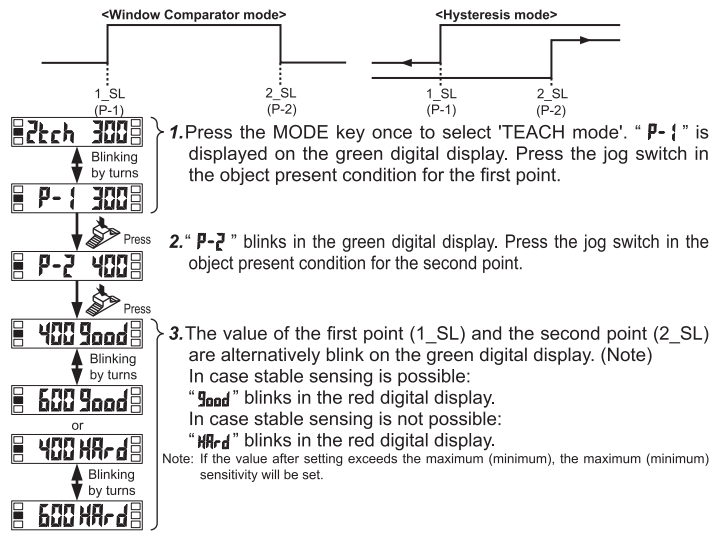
<Window Comparator mode>

<Hysteresis mode>

1_SL
(P-1)

2_SL
(P-2)

1_SL
(P-1)

2_SL
(P-2)

2tch 300

Blinking by turns

P-1 300

1. Press the MODE key once to select 'TEACH mode'. " P-1 " is displayed on the green digital display. Press the jog switch in the object present condition for the first point.

Press

P-2 400

2. " P-2 " blinks in the green digital display. Press the jog switch in the object present condition for the second point.

Press

400 good

Blinking by turns

600 good

or

400 HArd

Blinking by turns

600 HArd

3. The value of the first point (1_SL) and the second point (2_SL) are alternatively blink on the green digital display. (Note)
In case stable sensing is possible:
" good " blinks in the red digital display.
In case stable sensing is not possible:
" HArd " blinks in the red digital display.

Note: If the value after setting exceeds the maximum (minimum), the maximum (minimum) sensitivity will be set.